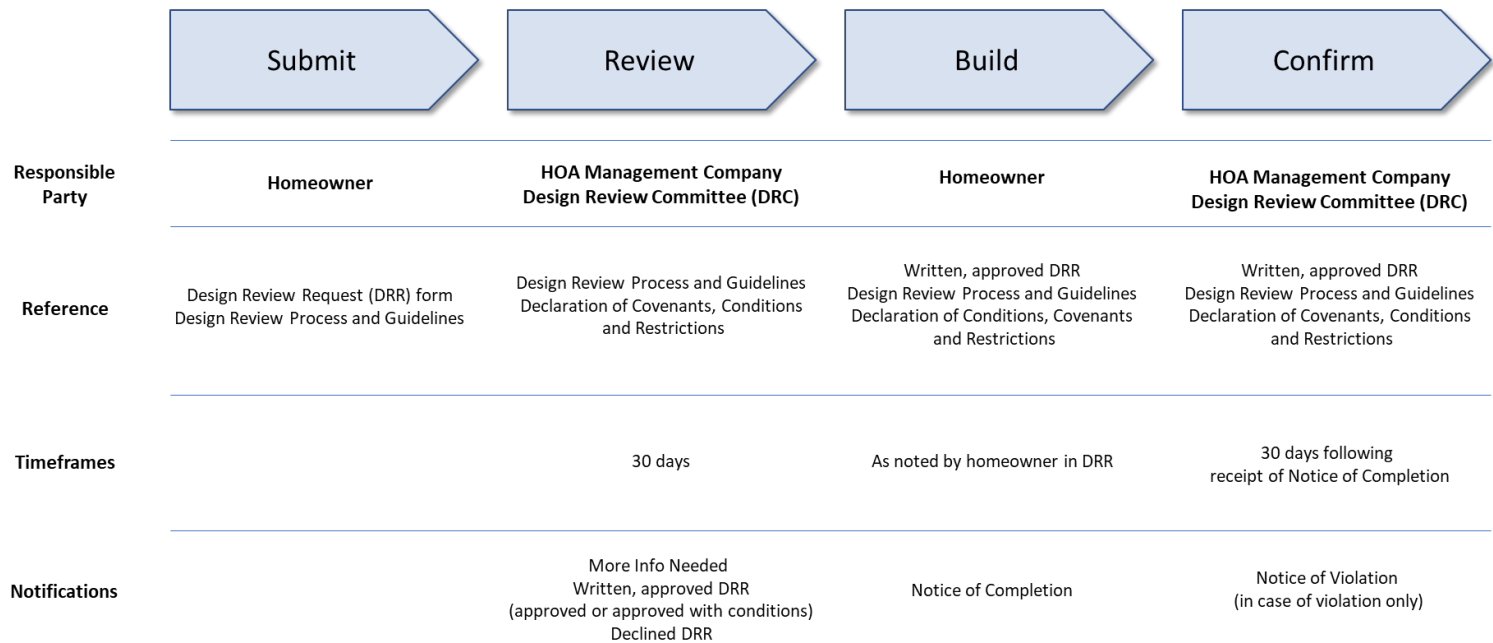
| | Submit | Review | Build | Confirm |
|---|---|---|---|---|
| **Responsible Party** | **Homeowner** | **HOA Management Company Design Review Committee (DRC)** | **Homeowner** | **HOA Management Company Design Review Committee (DRC)** |
| **Reference** | Design Review Request (DRR) form Design Review Process and Guidelines | Design Review Process and Guidelines Declaration of Covenants, Conditions and Restrictions | Written, approved DRR Design Review Process and Guidelines Declaration of Conditions, Covenants and Restrictions | Written, approved DRR Design Review Process and Guidelines Declaration of Covenants, Conditions and Restrictions |
| **Timeframes** | | 30 days | As noted by homeowner in DRR | 30 days following receipt of Notice of Completion |
| **Notifications** | | More Info Needed Written, approved DRR (approved or approved with conditions) Declined DRR | Notice of Completion | Notice of Violation (in case of violation only) |